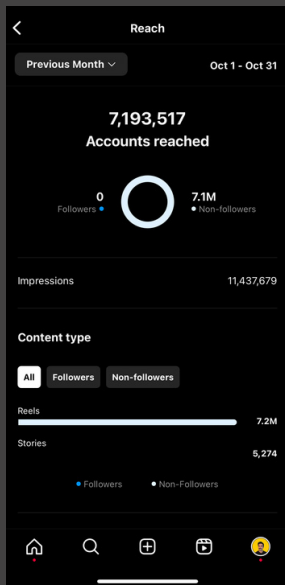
Reach

Previous Month

Oct 1 - Oct 31

7,193,517
Accounts reached

0
Followers

7.1M
Non-followers

Impressions 11,437,679

Content type

All Followers Non-followers

Reels
7.2M

Stories
5,274

Followers Non-Followers